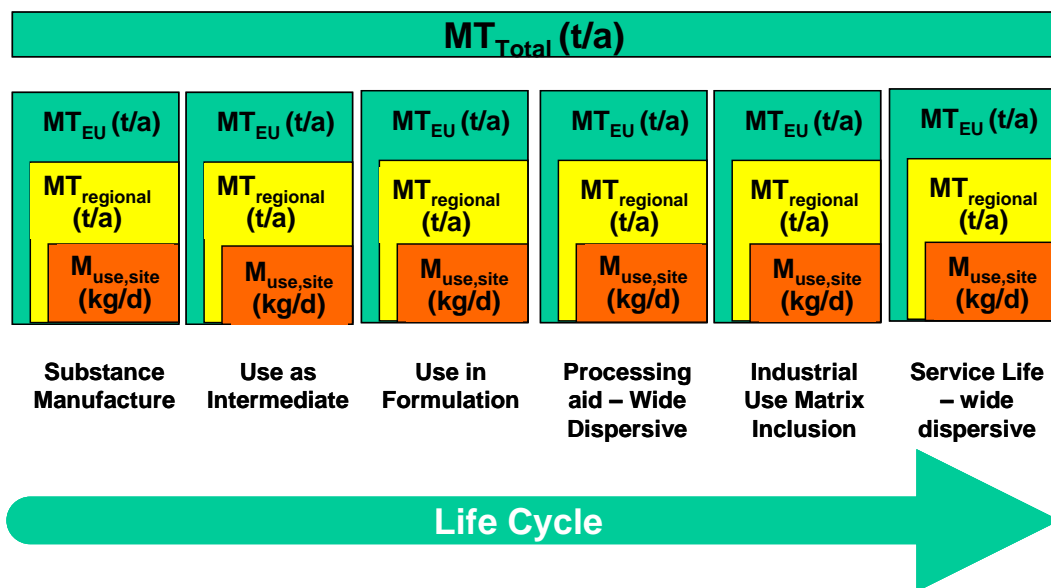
$MT_{Total}$ (t/a)

$MT_{EU}$ (t/a)

$MT_{regional}$ (t/a)

$M_{use,site}$ (kg/d)

$MT_{EU}$ (t/a)

$MT_{regional}$ (t/a)

$M_{use,site}$ (kg/d)

$MT_{EU}$ (t/a)

$MT_{regional}$ (t/a)

$M_{use,site}$ (kg/d)

$MT_{EU}$ (t/a)

$MT_{regional}$ (t/a)

$M_{use,site}$ (kg/d)

$MT_{EU}$ (t/a)

$MT_{regional}$ (t/a)

$M_{use,site}$ (kg/d)

$MT_{EU}$ (t/a)

$MT_{regional}$ (t/a)

$M_{use,site}$ (kg/d)

Substance Manufacture

Use as Intermediate

Use in Formulation

Processing aid – Wide Dispersive

Industrial Use Matrix Inclusion

Service Life – wide dispersive

Life Cycle